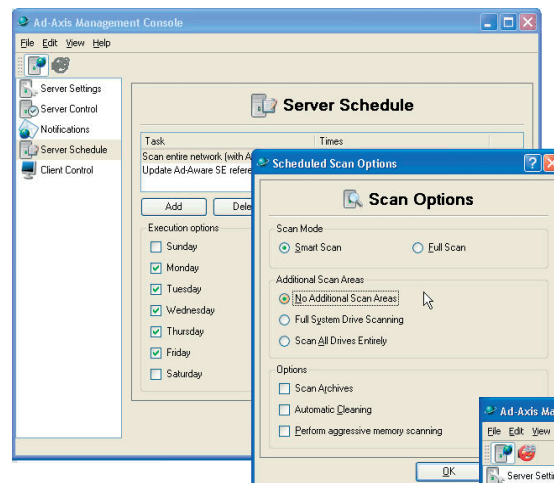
Ad-Axis Management Console

File Edit View Help

Server Settings
Server Control
Notifications
Server Schedule
Client Control

Server Schedule

| Task | Times |
|---|---|
| Scan entire network (with A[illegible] | |
| Update Ad-Aware SE refere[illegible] | |

Add
Dele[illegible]

Execution options
Sunday
Monday
Tuesday
Wednesday
Thursday
Friday
Saturday

Scheduled Scan Options

Scan Options

Scan Mode
Smart Scan
Full Scan

Additional Scan Areas
No Additional Scan Areas
Full System Drive Scanning
Scan All Drives Entirely

Options
Scan Archives
Automatic Cleaning
Perform aggressive memory scanning

OK

Ad-Axis Ma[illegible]
File Edit View
Server Settin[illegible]